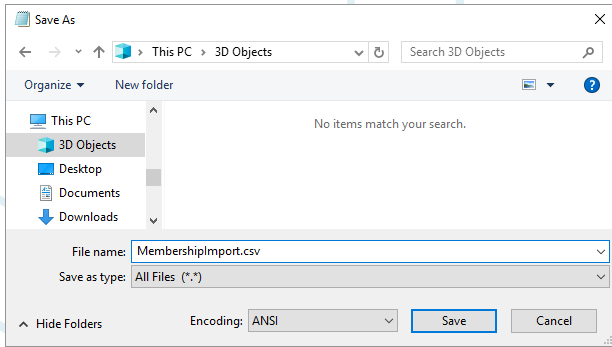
Save As

This PC > 3D Objects

Search 3D Objects

Organize ▾
New folder

This PC
3D Objects
Desktop
Documents
Downloads

No items match your search.

File name: MembershipImport.csv
Save as type: All Files (*.*)

Hide Folders
Encoding: ANSI
Save
Cancel